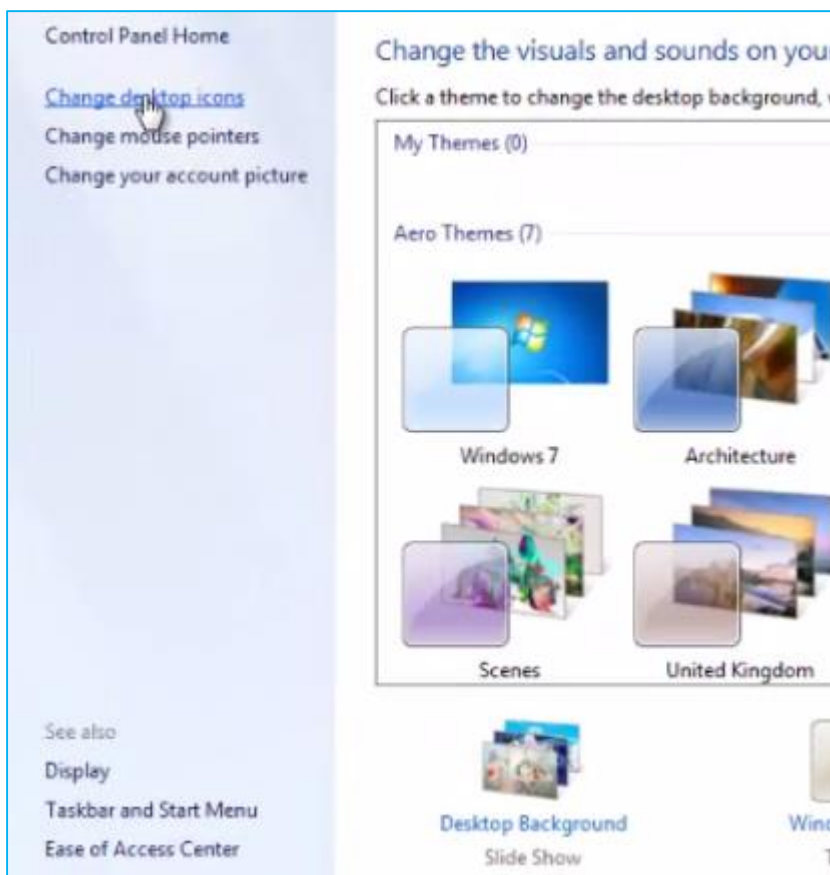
Control Panel Home

Change desktop icons

Change mouse pointers

Change your account picture

Change the visuals and sounds on your

Click a theme to change the desktop background, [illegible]

My Themes (0)

Aero Themes (7)

Windows 7

Architecture

Scenes

United Kingdom

See also

Display

Taskbar and Start Menu

Ease of Access Center

Desktop Background

Slide Show

Win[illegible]